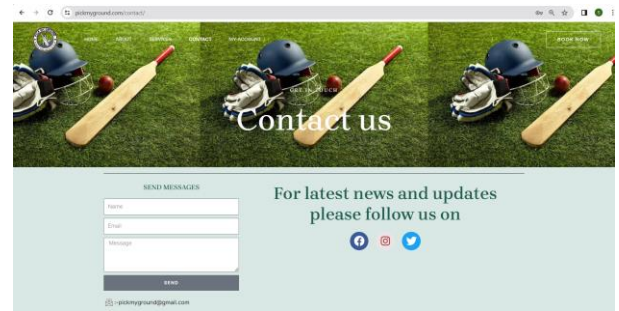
pickmyground.com/contact/

HOME ABOUT SERVICES CONTACT MY ACCOUNT

BOOK NOW

GET IN TOUCH

Contact us

SEND MESSAGES

Name

Email

Message

SEND

pickmyground@gmail.com

For latest news and updates please follow us on